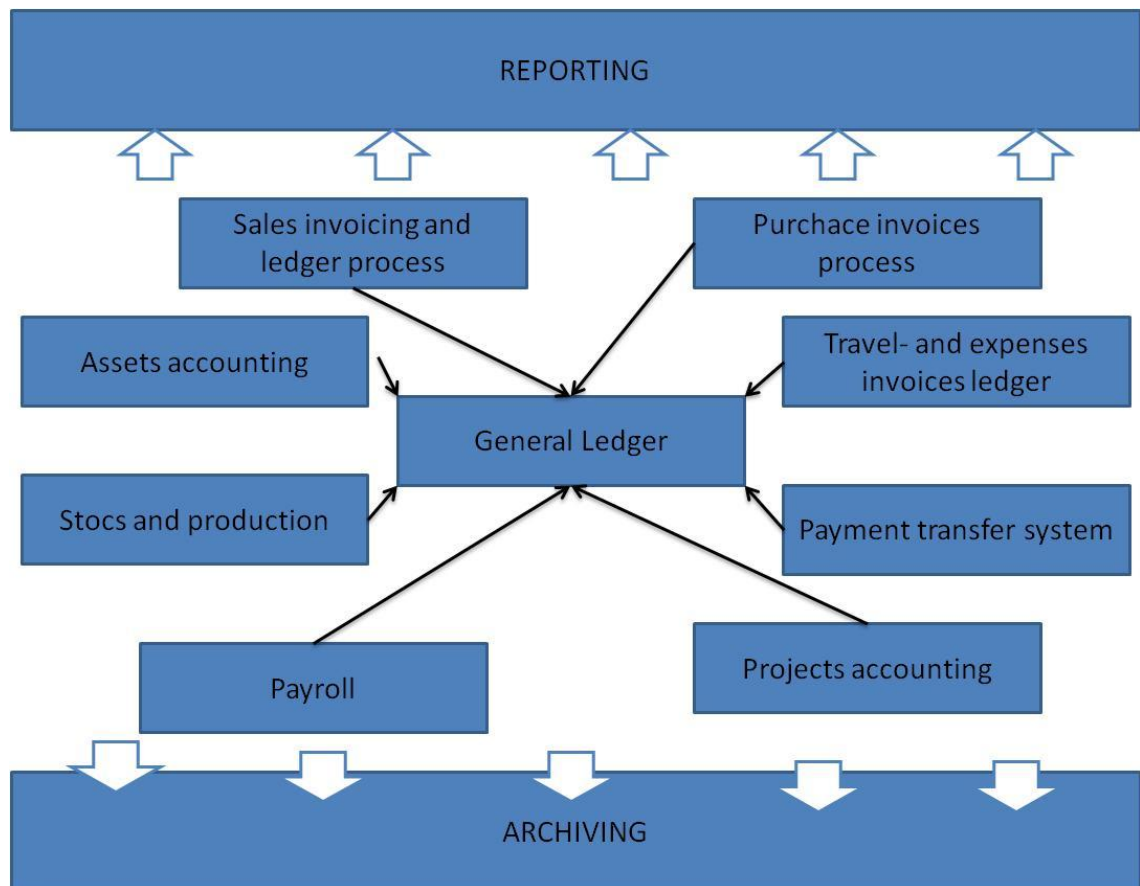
REPORTING

Sales invoicing and ledger process

Purchace invoices process

Assets accounting

Travel- and expenses invoices ledger

General Ledger

Stocs and production

Payment transfer system

Payroll

Projects accounting

ARCHIVING